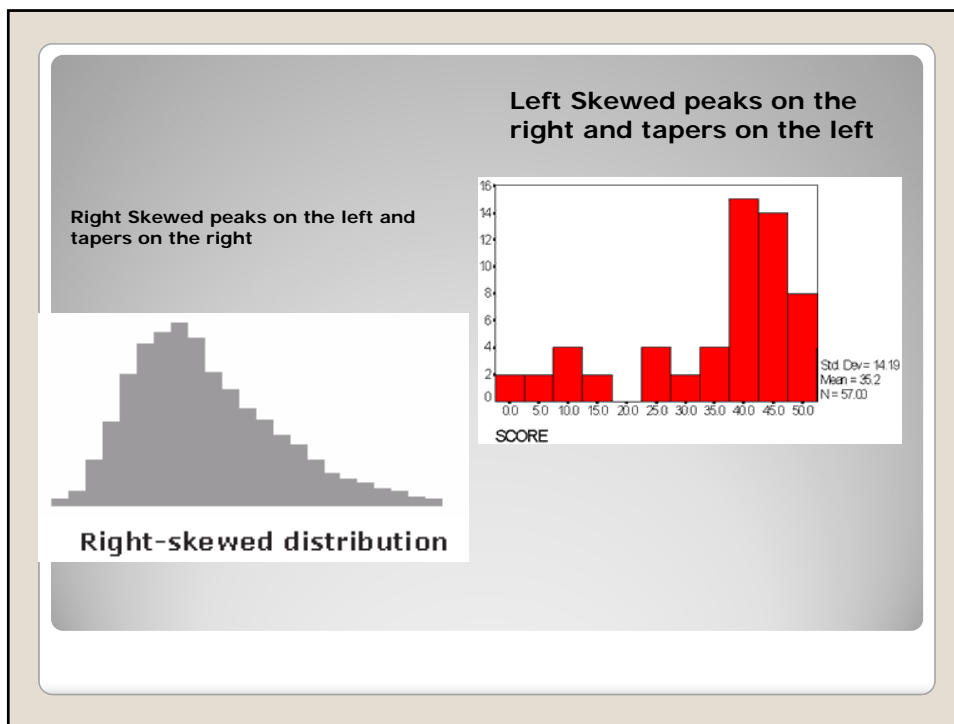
Left Skewed peaks on the right and tapers on the left

Right Skewed peaks on the left and tapers on the right

16
14
12
10
8
6
4
2
0

0.0 5.0 10.0 15.0 20.0 25.0 30.0 35.0 40.0 45.0 50.0

SCORE

Std. Dev = 14.19
Mean = 35.2
N = 57.00

Right-skewed distribution